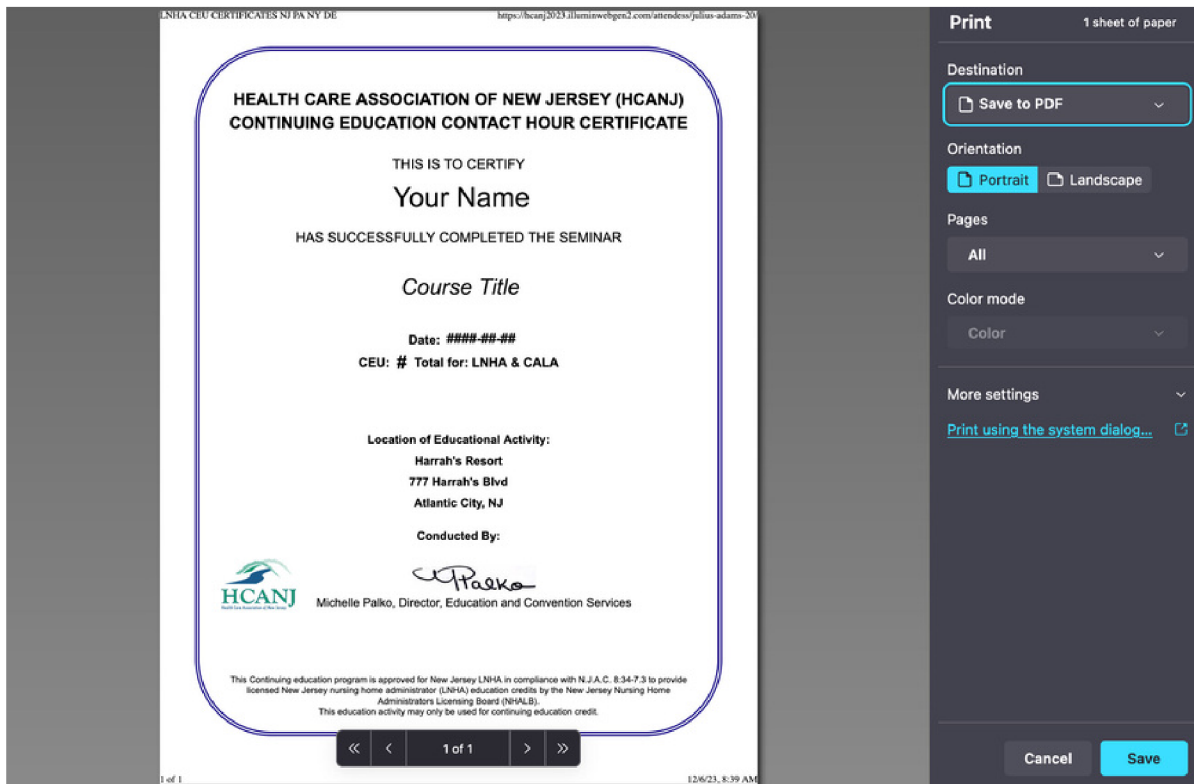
LNHA CEU CERTIFICATES NJ PA NY DE

https://hcanj2023.illuminwebgen2.com/attendees/julius-adams-20

HEALTH CARE ASSOCIATION OF NEW JERSEY (HCANJ)
CONTINUING EDUCATION CONTACT HOUR CERTIFICATE

THIS IS TO CERTIFY

Your Name

HAS SUCCESSFULLY COMPLETED THE SEMINAR

Course Title

Date: ####-##-##

CEU: # Total for: LNHA & CALA

Location of Educational Activity:
Harrah's Resort
777 Harrah's Blvd
Atlantic City, NJ

Conducted By:

HCANJ
Health Care Association of New Jersey

MPalko

Michelle Palko, Director, Education and Convention Services

This Continuing education program is approved for New Jersey LNHA in compliance with N.J.A.C. 8:34-7.3 to provide licensed New Jersey nursing home administrator (LNHA) education credits by the New Jersey Nursing Home Administrators Licensing Board (NHALB).
This education activity may only be used for continuing education credit.

« ‹ 1 of 1 › »

1 of 1

12/6/23, 8:39 AM

Print

1 sheet of paper

Destination

Save to PDF

Orientation

Portrait

Landscape

Pages

All

Color mode

Color

More settings

Print using the system dialog...

Cancel

Save